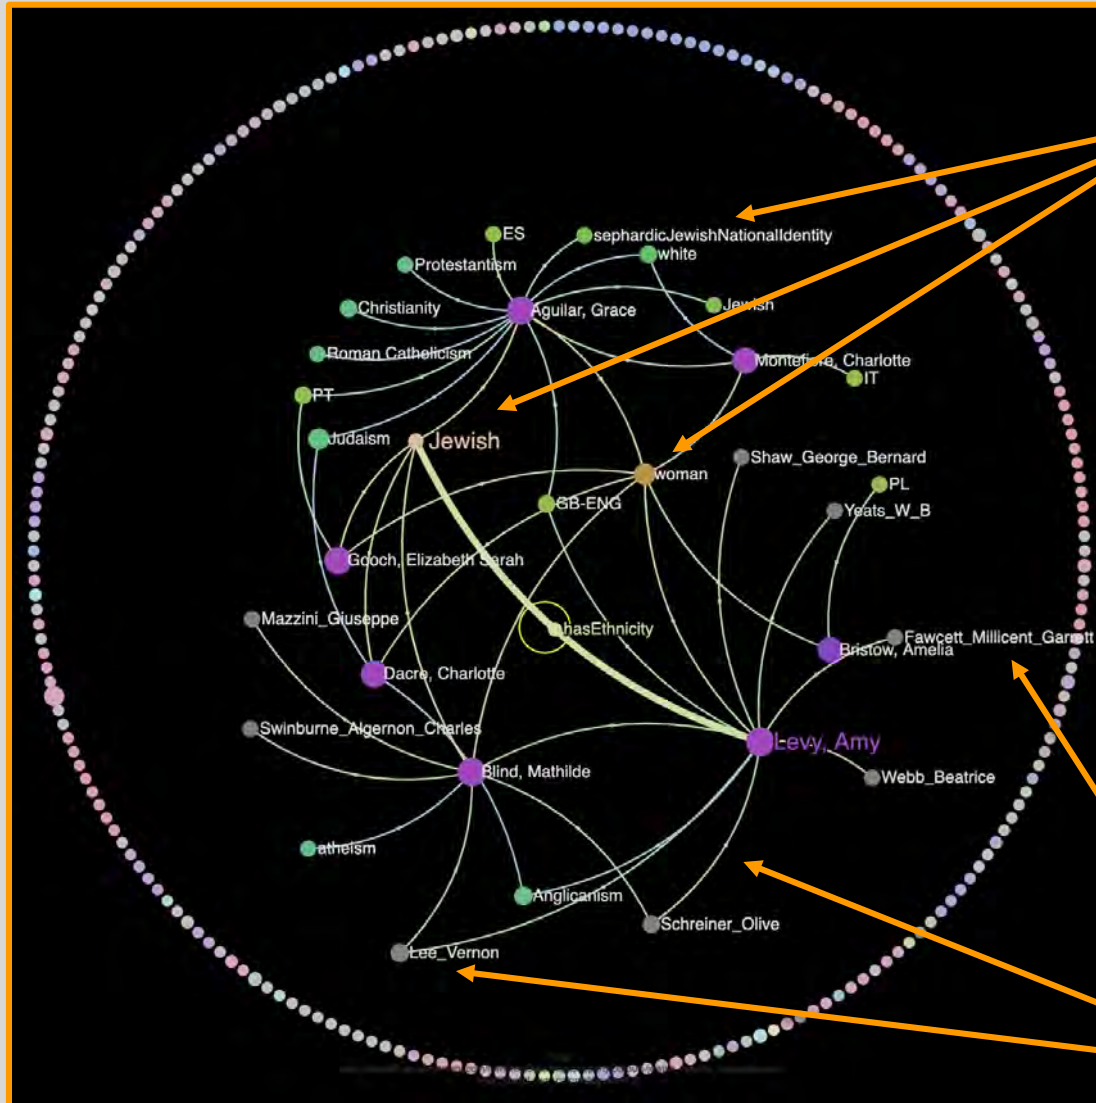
ES
sephardicJewishNationalIdentity
Protestantism
white
Christianity
Aguilar, Grace
Jewish
Roman Catholicism
Montefiore, Charlotte
IT
PT
Judaism
Jewish
woman
Shaw_George_Bernard
PL
GB-ENG
Yeats_W_B
Gooch, Elizabeth Sarah
Mazzini_Giuseppe
hasEthnicity
Fawcett_Millicent_Garrett
Bristow, Amelia
Dacre, Charlotte
Swinburne_Algernon_Charles
Levy, Amy
Blind, Mathilde
Webb_Beatrice
atheism
Anglicanism
Schreiner_Olive
Lee_Vernon